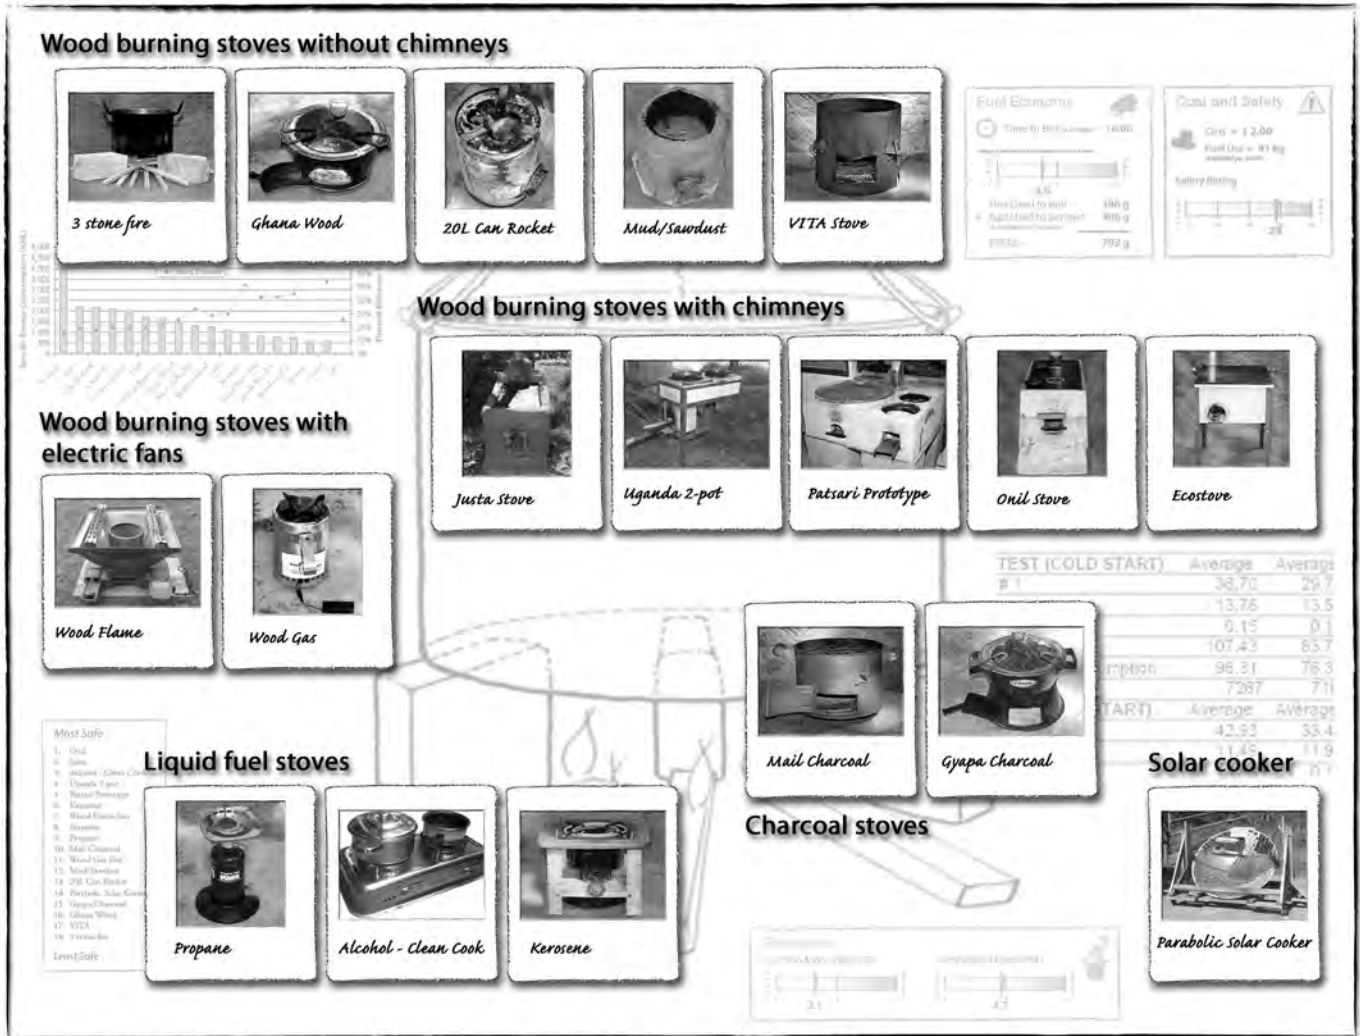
Wood burning stoves without chimneys

3 stone fire

Ghana Wood

20L Can Rocket

Mud/Sawdust

VITA Stove

Fuel Economy

Cost and Safety

Wood burning stoves with chimneys

Justa Stove

Uganda 2-pot

Patsari Prototype

Onil Stove

Ecostove

Wood burning stoves with electric fans

Wood Flame

Wood Gas

| TEST (COLD START) | Average | Average |
|---|---|---|
| # 1 | 38.70 | 29.7 |
| | 13.76 | 13.5 |
| | 0.15 | 0.1 |
| | 107.43 | 83.7 |
| | 96.31 | 76.3 |
| | 7287 | 71 |
| | Average | Average |
| | 42.93 | 33.4 |

Mail Charcoal

Gyapa Charcoal

Most Safe

Least Safe

Liquid fuel stoves

Propane

Alcohol - Clean Cook

Kerosene

Charcoal stoves

Solar cooker

Parabolic Solar Cooker